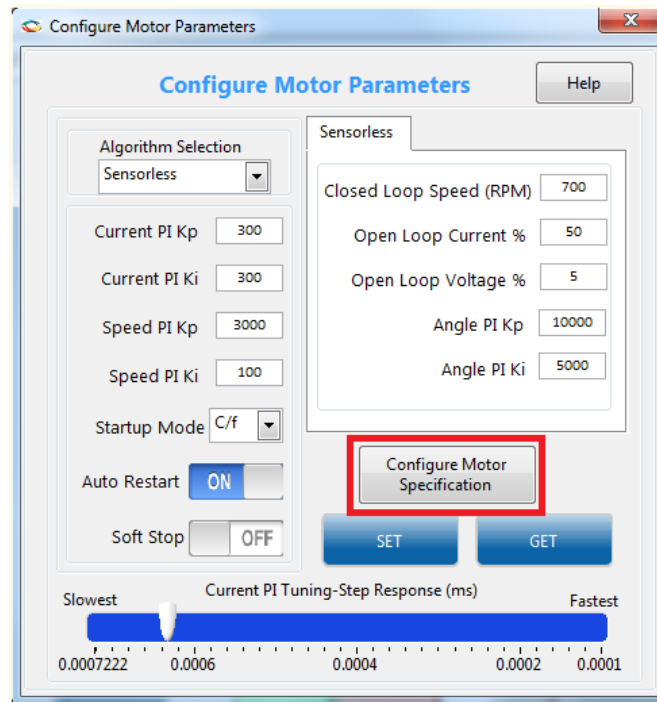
Configure Motor Parameters

Configure Motor Parameters

Help

Algorithm Selection

Sensorless

Current PI Kp 300

Current PI Ki 300

Speed PI Kp 3000

Speed PI Ki 100

Startup Mode C/f

Auto Restart ON

Soft Stop OFF

Sensorless

Closed Loop Speed (RPM) 700

Open Loop Current % 50

Open Loop Voltage % 5

Angle PI Kp 10000

Angle PI Ki 5000

Configure Motor Specification

SET

GET

Current PI Tuning-Step Response (ms)

Slowest

Fastest

0.0007222 0.0006 0.0004 0.0002 0.0001